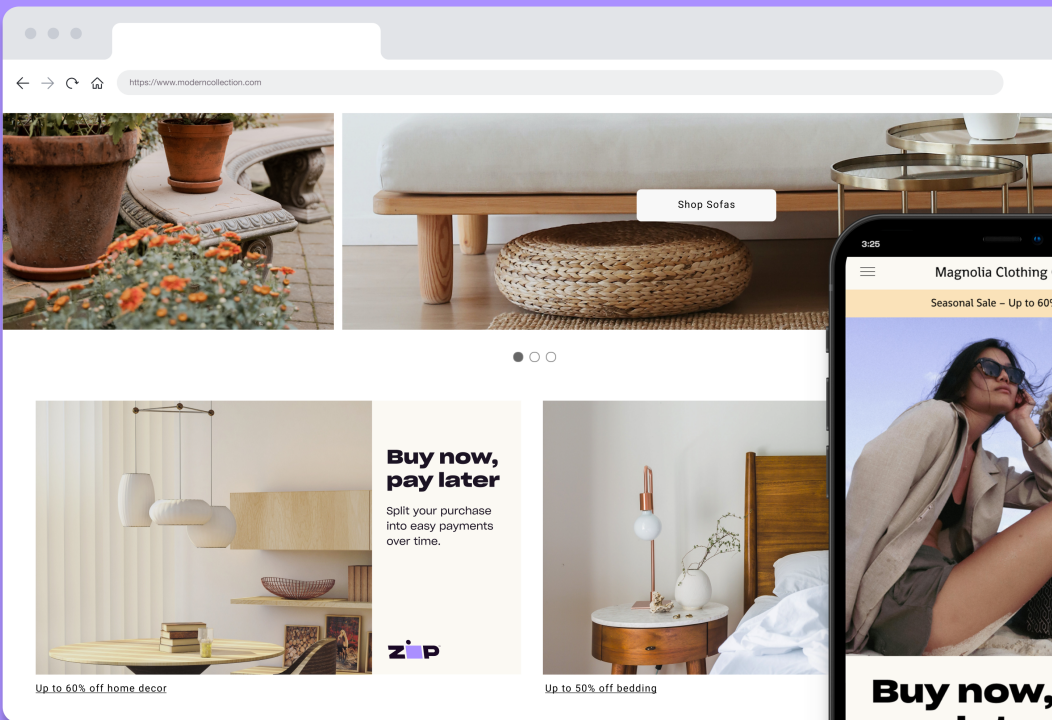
https://www.moderncollection.com

Shop Sofas

Buy now, pay later

Split your purchase into easy payments over time.

zip

Up to 60% off home decor

Up to 50% off bedding

3:25

Magnolia Clothing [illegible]

Seasonal Sale – Up to 60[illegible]

Buy now, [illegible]